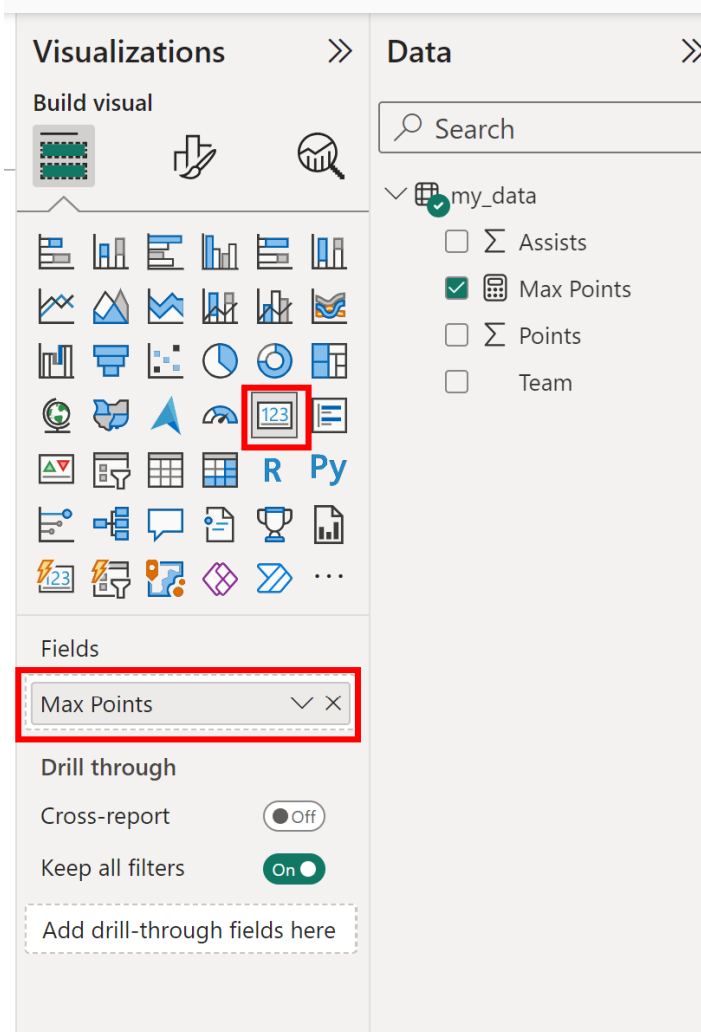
Visualizations

Build visual

123

R Py

123

...

Fields

Max Points

Drill through

Cross-report

Off

Keep all filters

On

Add drill-through fields here

Data

Search

my_data

Assists

Max Points

Points

Team